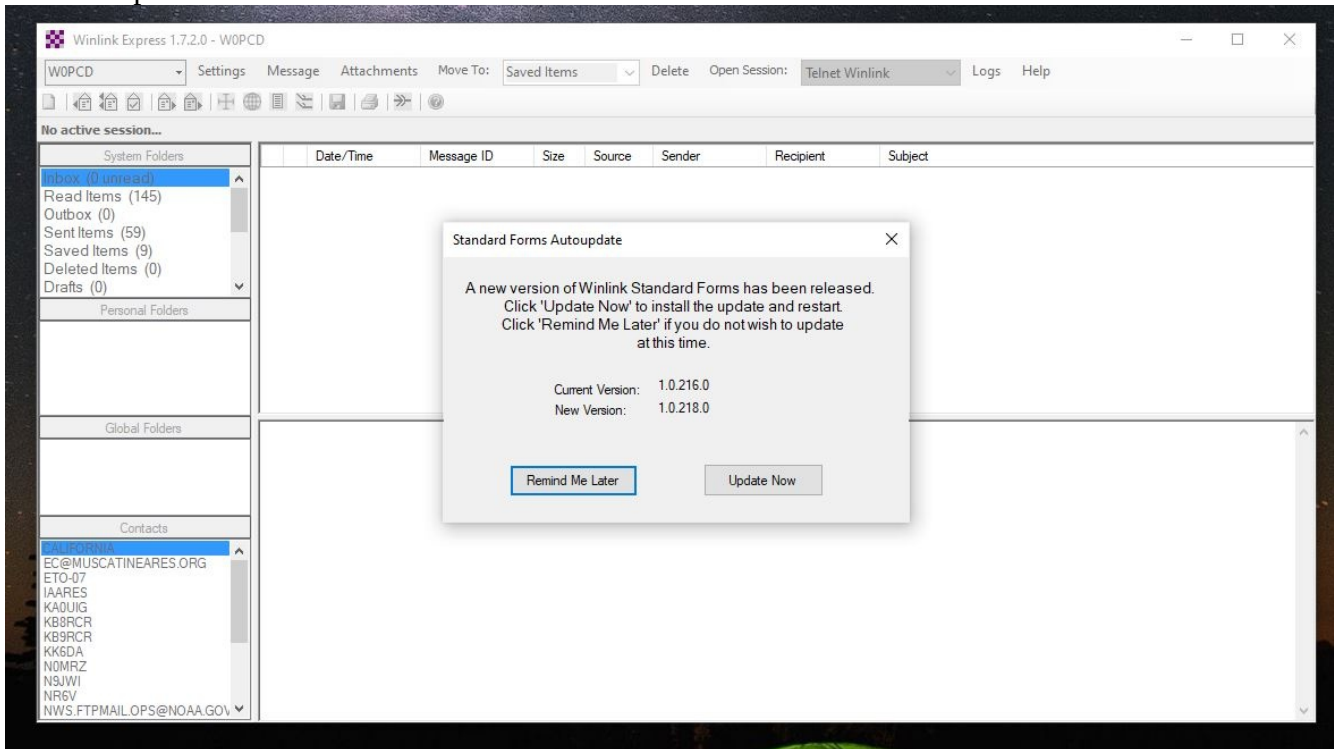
Winlink Express 1.7.2.0 - W0PCD

W0PCD Settings Message Attachments Move To: Saved Items Delete Open Session: Telnet Winlink Logs Help

No active session...

System Folders

Inbox (0 unread)
Read Items (145)
Outbox (0)
Sent Items (59)
Saved Items (9)
Deleted Items (0)
Drafts (0)

Personal Folders

Global Folders

Contacts

CALIFORNIA
EC@MUSCATINEARES.ORG
ETO-07
IAARES
KA0UIG
KB8RCR
KB9RCR
KK6DA
N0MRZ
N9JWI
NR6V
NWS.FTPMAIL.OPS@NOAA.GOV

| | Date/Time | Message ID | Size | Source | Sender | Recipient | Subject |
|---|---|---|---|---|---|---|---|

Standard Forms Autoupdate

A new version of Winlink Standard Forms has been released. Click 'Update Now' to install the update and restart. Click 'Remind Me Later' if you do not wish to update at this time.

Current Version: 1.0.216.0
New Version: 1.0.218.0

Remind Me Later

Update Now